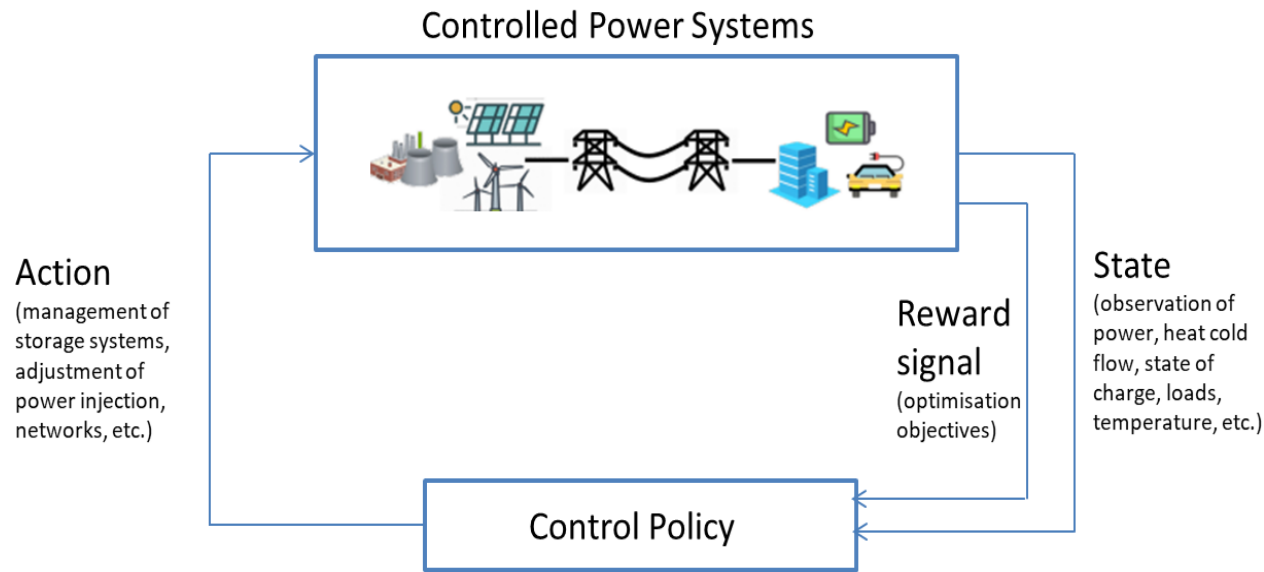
Controlled Power Systems

Action
(management of storage systems, adjustment of power injection, networks, etc.)

Reward signal
(optimisation objectives)

State
(observation of power, heat cold flow, state of charge, loads, temperature, etc.)

Control Policy